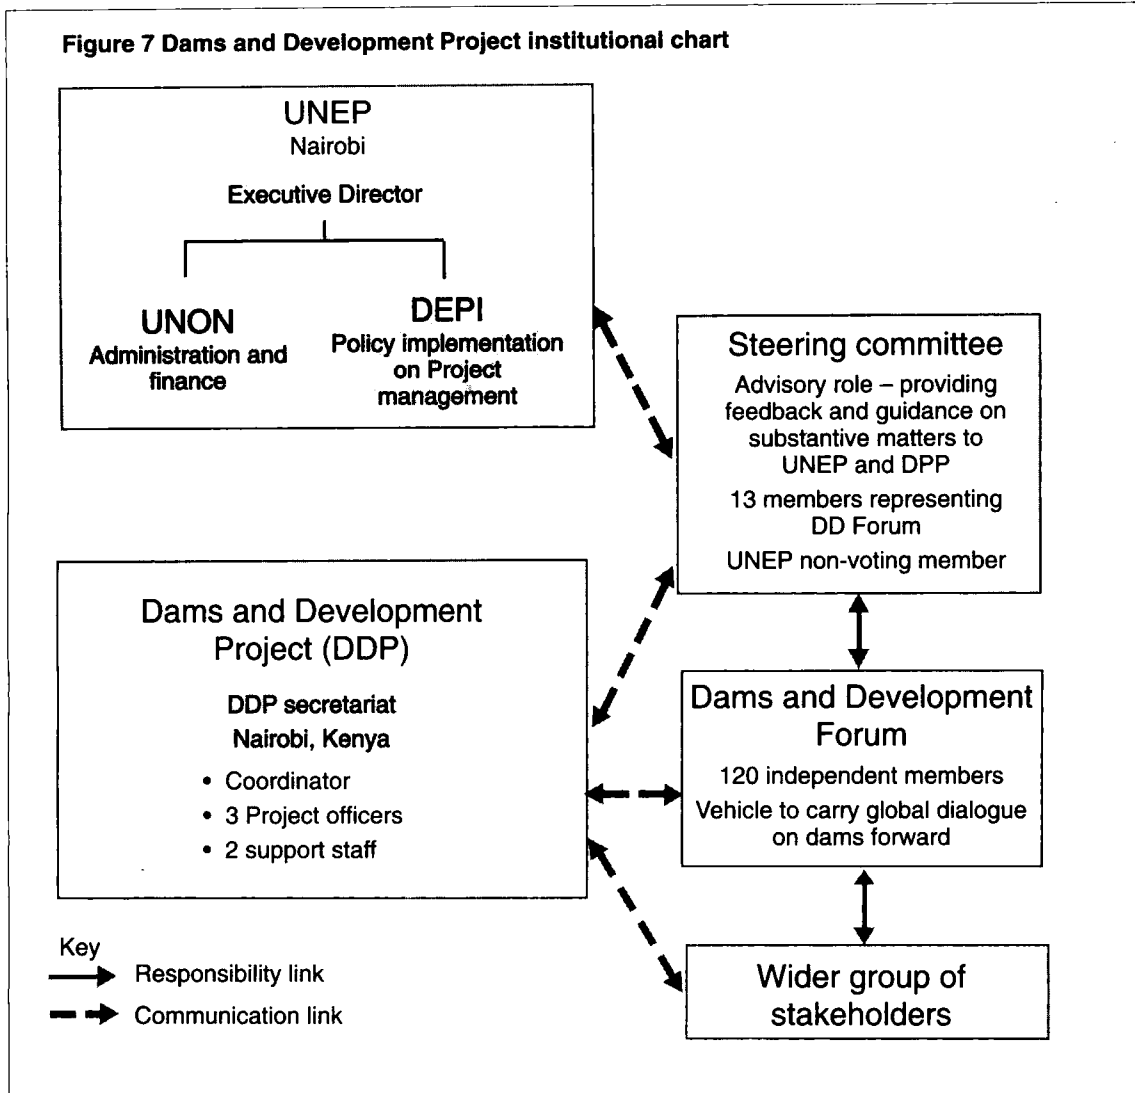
Figure 7 Dams and Development Project institutional chart

UNEP
Nairobi

Executive Director

UNON
Administration and finance

DEPI
Policy implementation on Project management

Steering committee
Advisory role – providing feedback and guidance on substantive matters to UNEP and DPP
13 members representing DD Forum
UNEP non-voting member

Dams and Development Project (DDP)

DDP secretariat
Nairobi, Kenya

• Coordinator
• 3 Project officers
• 2 support staff

Dams and Development Forum
120 independent members
Vehicle to carry global dialogue on dams forward

Wider group of stakeholders

Key
Responsibility link
Communication link